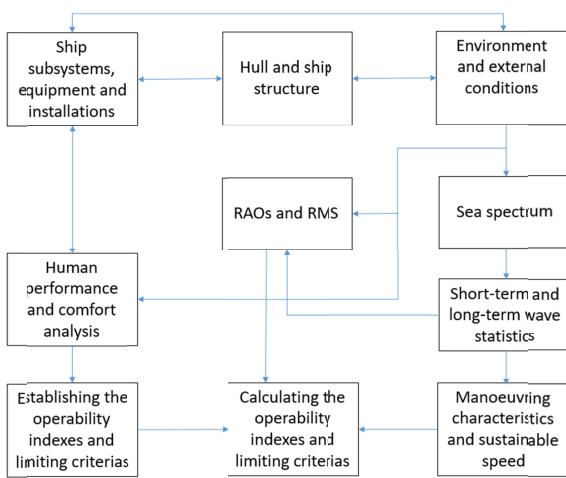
Ship subsystems, equipment and installations

Hull and ship structure

Environment and external conditions

RAOs and RMS

Sea spectrum

Human performance and comfort analysis

Short-term and long-term wave statistics

Establishing the operability indexes and limiting criterias

Calculating the operability indexes and limiting criterias

Manoeuvring characteristics and sustainable speed